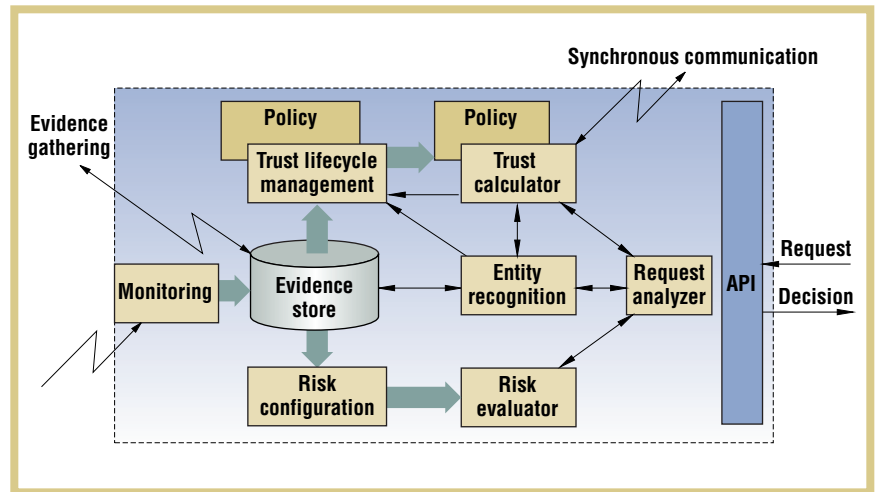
Synchronous communication

Evidence gathering

Policy

Policy

Trust lifecycle management

Trust calculator

API

Request

Decision

Monitoring

Evidence store

Entity recognition

Request analyzer

Risk configuration

Risk evaluator